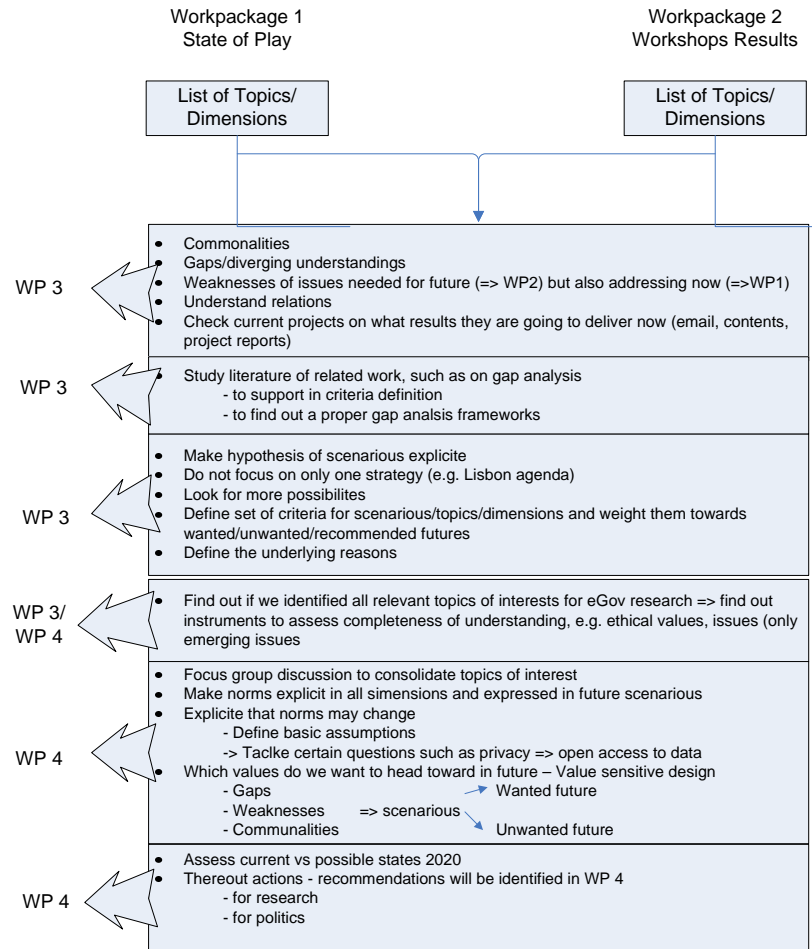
Workpackage 1
State of Play

Workpackage 2
Workshops Results

List of Topics/ Dimensions

List of Topics/ Dimensions

WP 3

- Commonalities
- Gaps/diverging understandings
- Weaknesses of issues needed for future (=> WP2) but also addressing now (=>WP1)
- Understand relations
- Check current projects on what results they are going to deliver now (email, contents, project reports)

WP 3

- Study literature of related work, such as on gap analysis
 - to support in criteria definition
 - to find out a proper gap analsis frameworks

WP 3

- Make hypothesis of scenarious explicite
- Do not focus on only one strategy (e.g. Lisbon agenda)
- Look for more possibilites
- Define set of criteria for scenarious/topics/dimensions and weight them towards wanted/unwanted/recommended futures
- Define the underlying reasons

WP 3/ WP 4

- Find out if we identified all relevant topics of interests for eGov research => find out instruments to assess completeness of understanding, e.g. ethical values, issues (only emerging issues

WP 4

- Focus group discussion to consolidate topics of interest
- Make norms explicit in all simensions and expressed in future scenarious
- Explicite that norms may change
 - Define basic assumptions
 -> Taclke certain questions such as privacy => open access to data
- Which values do we want to head toward in future – Value sensitive design
 - Gaps
 - Weaknesses => scenarious
 - Communalities

Wanted future
Unwanted future

WP 4

- Assess current vs possible states 2020
- Thereout actions - recommendations will be identified in WP 4
 - for research
 - for politics